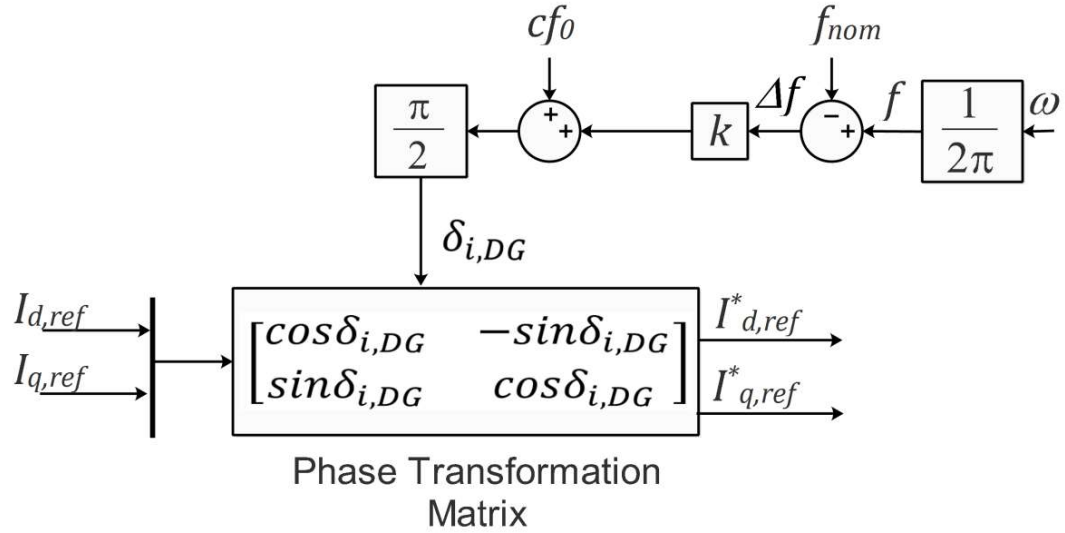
$cf_0$

$f_{nom}$

$\frac{\pi}{2}$

+

+

$k$

$\Delta f$

−

+

$f$

$\frac{1}{2\pi}$

$\omega$

$\delta_{i,DG}$

$I_{d,ref}$

$I_{q,ref}$

$\begin{bmatrix} cos\delta_{i,DG} & -sin\delta_{i,DG} \\ sin\delta_{i,DG} & cos\delta_{i,DG} \end{bmatrix}$

$I^*_{d,ref}$

$I^*_{q,ref}$

Phase Transformation Matrix